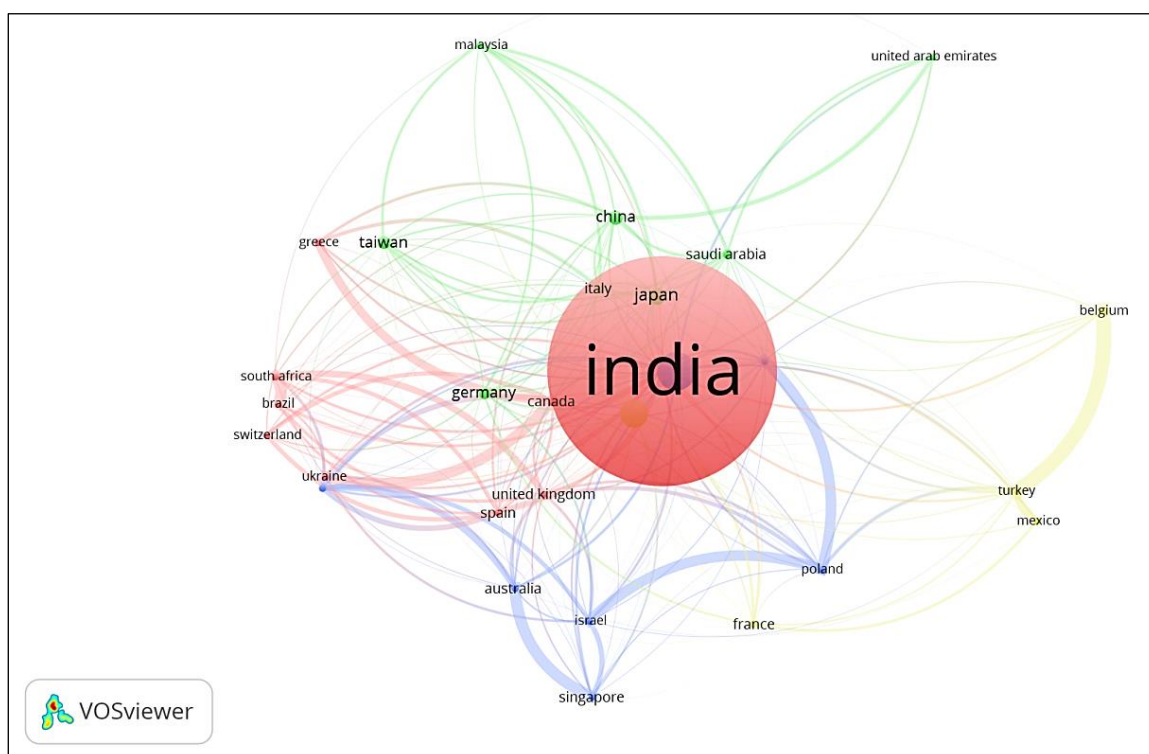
malaysia
united arab emirates
china
greece
taiwan
saudi arabia
italy
japan
belgium
india
south africa
germany
brazil
canada
switzerland
ukraine
united kingdom
turkey
spain
mexico
poland
australia
israel
france
singapore
VOSviewer